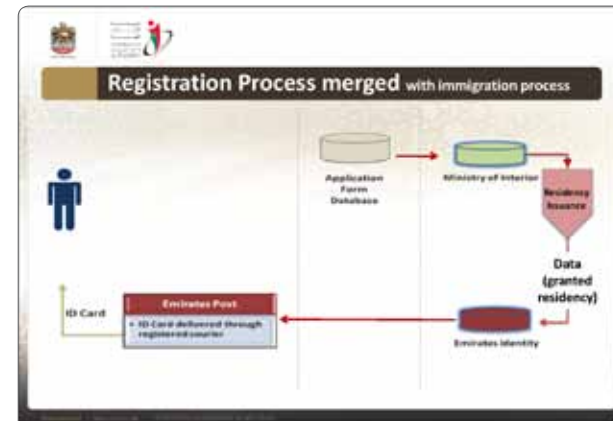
Registration Process merged with immigration process

Application Form Database

Ministry of Interior

Residency Issuance

Data (granted residency)

Emirates Identity

Emirates Post

• ID Card delivered through registered courier

ID Card